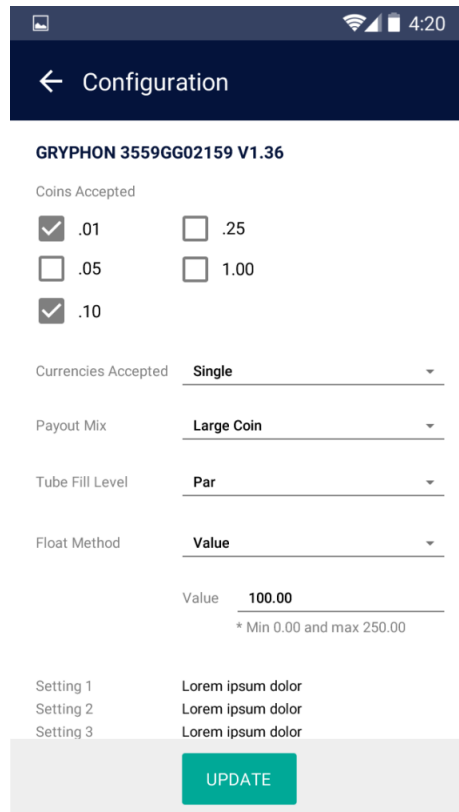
4:20

← Configuration

GRYPHON 3559GG02159 V1.36

Coins Accepted

.01

.25

.05

1.00

.10

Currencies Accepted Single

Payout Mix Large Coin

Tube Fill Level Par

Float Method Value

Value 100.00

* Min 0.00 and max 250.00

Setting 1 Lorem ipsum dolor
Setting 2 Lorem ipsum dolor
Setting 3 Lorem ipsum dolor

UPDATE